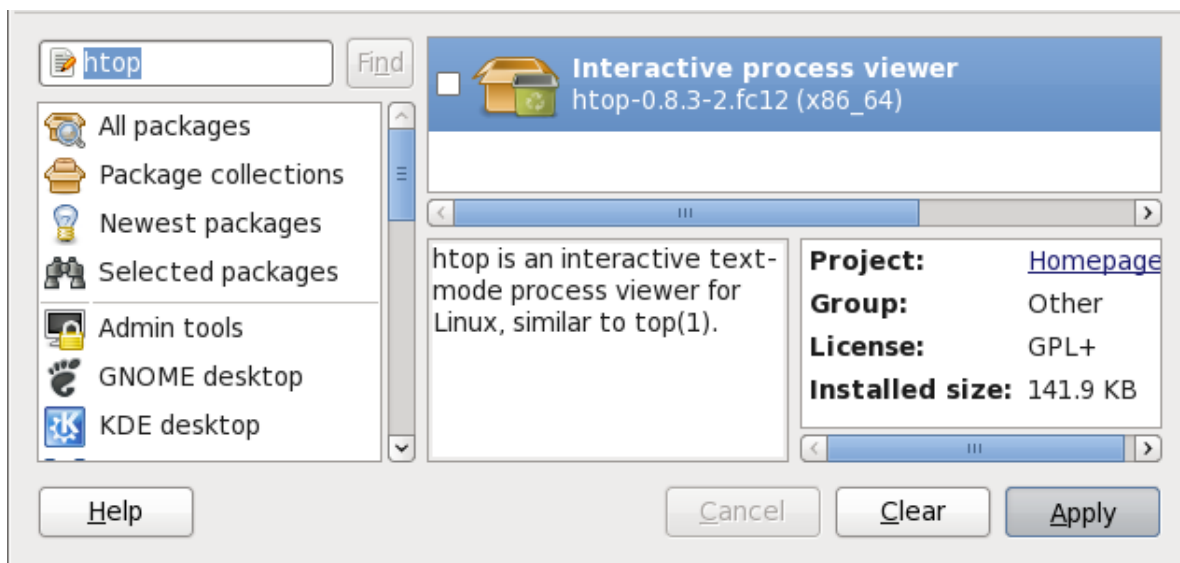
htop

Find

All packages
Package collections
Newest packages
Selected packages
Admin tools
GNOME desktop
KDE desktop

Interactive process viewer
htop-0.8.3-2.fc12 (x86_64)

htop is an interactive text-mode process viewer for Linux, similar to top(1).

| Project: | Homepage |
|---|---|
| Group: | Other |
| License: | GPL+ |
| Installed size: | 141.9 KB |

Help

Cancel

Clear

Apply